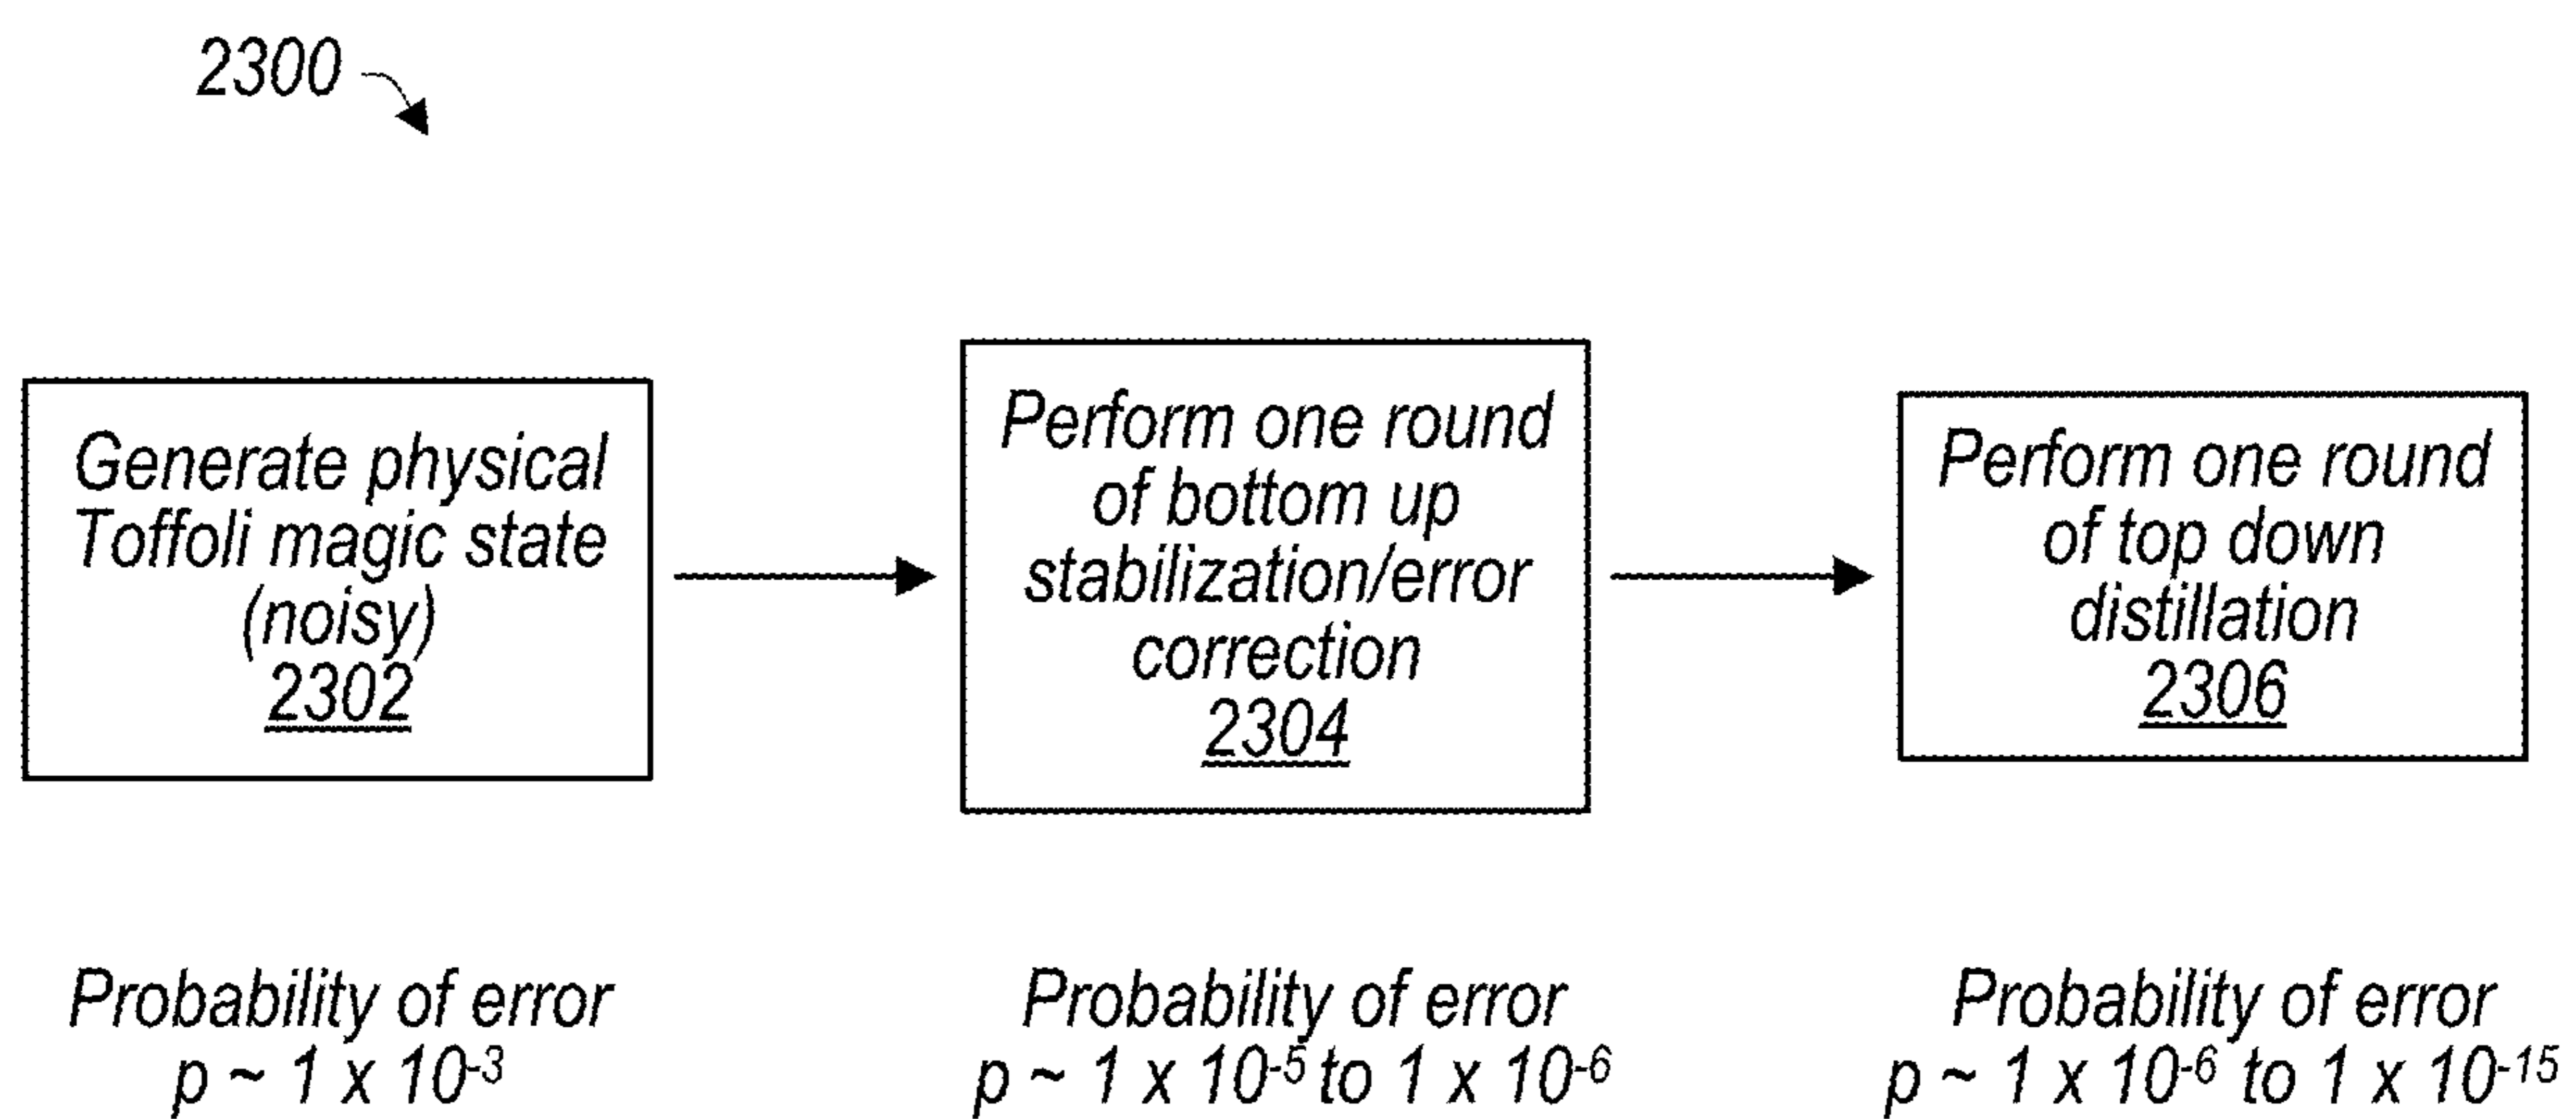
2300

Generate physical Toffoli magic state (noisy) 2302

Perform one round of bottom up stabilization/error correction 2304

Perform one round of top down distillation 2306

Probability of error $p \sim 1 \times 10^{-3}$

Probability of error $p \sim 1 \times 10^{-5}$ to $1 \times 10^{-6}$

Probability of error $p \sim 1 \times 10^{-6}$ to $1 \times 10^{-15}$